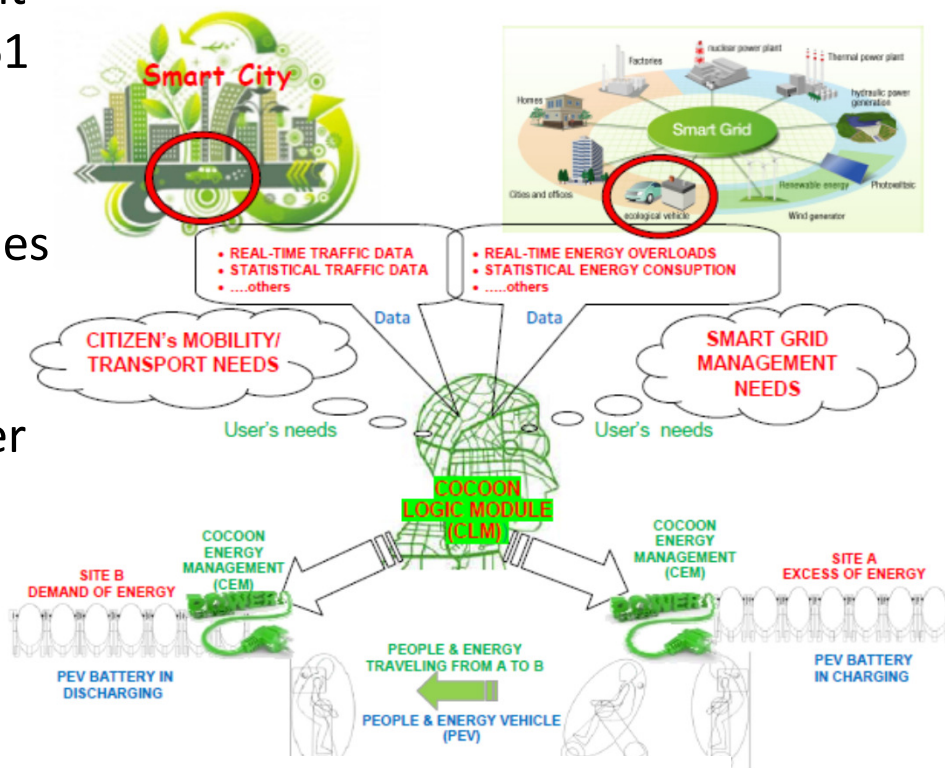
1

es

er

Smart City

Factories
nuclear power plant
Thermal power plant
Homes
hydraulic power generation
Smart Grid
Cities and offices
Renewable energy
Photovoltaic
ecological vehicle
Wind generator

• REAL-TIME TRAFFIC DATA
• STATISTICAL TRAFFIC DATA
• ....others

• REAL-TIME ENERGY OVERLOADS
• STATISTICAL ENERGY CONSUPTION
• .....others

Data

Data

CITIZEN's MOBILITY/ TRANSPORT NEEDS

SMART GRID MANAGEMENT NEEDS

User's needs

User's needs

COCOON LOGIC MODULE (CLM)

COCOON ENERGY MANAGEMENT (CEM)

COCOON ENERGY MANAGEMENT (CEM)

SITE B DEMAND OF ENERGY

SITE A EXCESS OF ENERGY

POWER

POWER

PEV BATTERY IN DISCHARGING

PEOPLE & ENERGY TRAVELING FROM A TO B

PEV BATTERY IN CHARGING

PEOPLE & ENERGY VEHICLE (PEV)